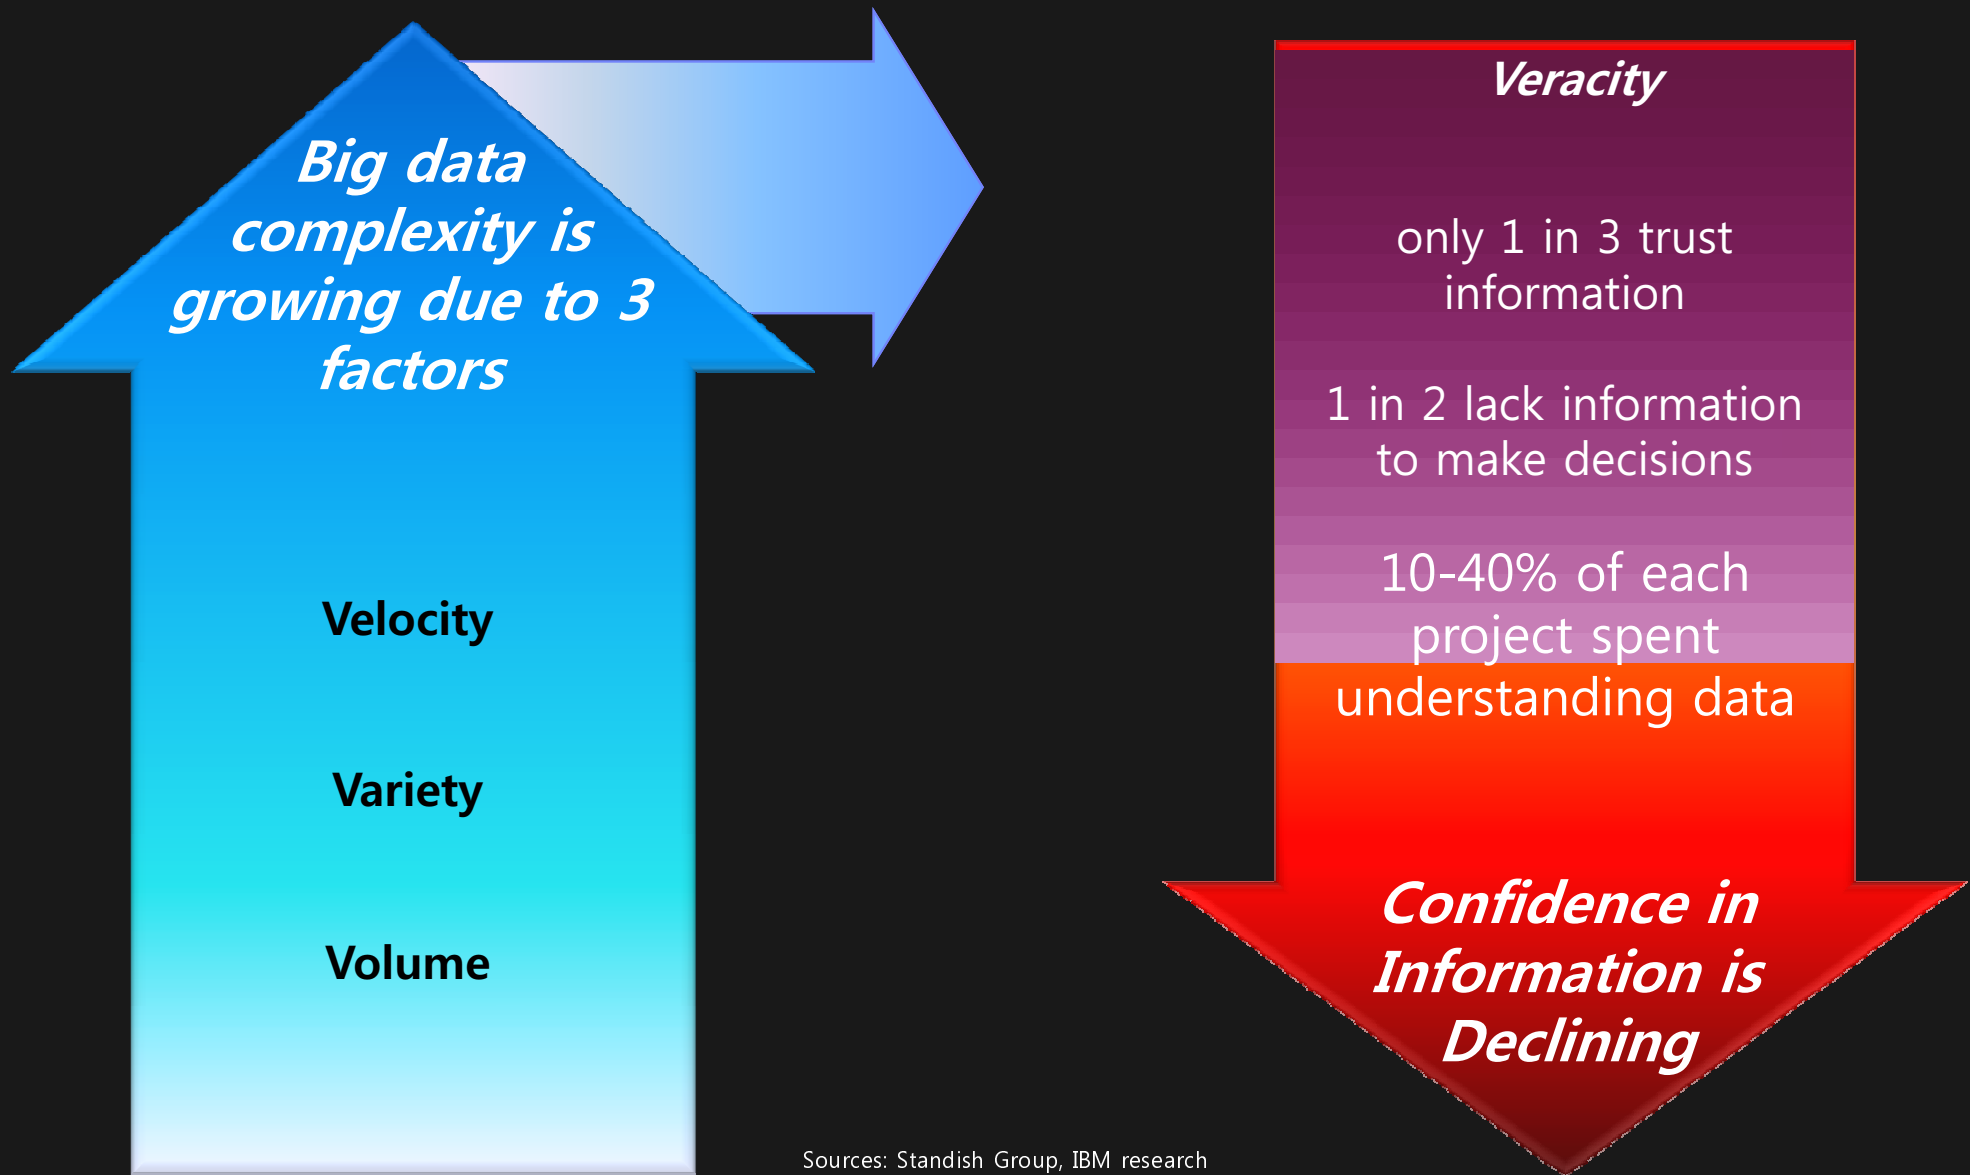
Big data complexity is growing due to 3 factors

Velocity

Variety

Volume

Veracity

only 1 in 3 trust information

1 in 2 lack information to make decisions

10-40% of each project spent understanding data

Confidence in Information is Declining

Sources: Standish Group, IBM research